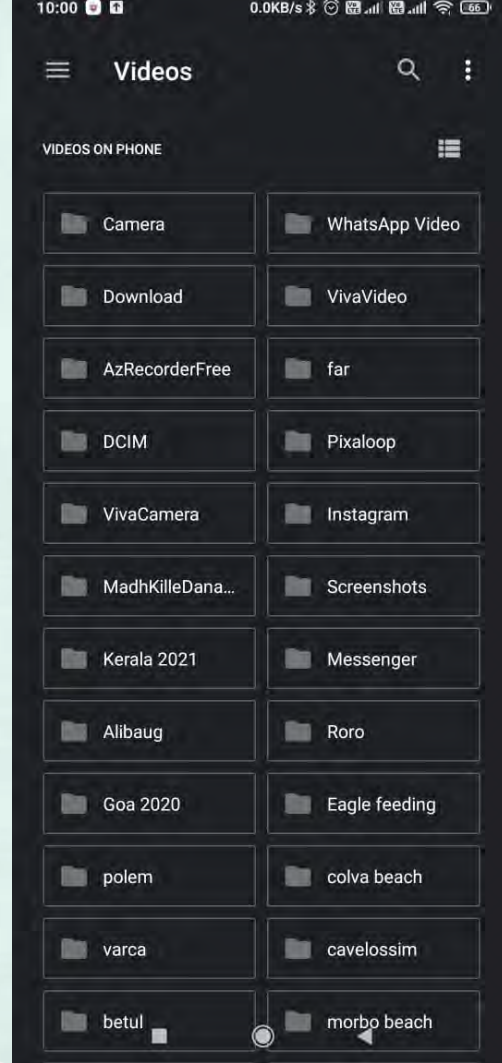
10:00 0.0KB/s 66

Videos

VIDEOS ON PHONE

Camera
WhatsApp Video
Download
VivaVideo
AzRecorderFree
far
DCIM
Pixaloop
VivaCamera
Instagram
MadhKilleDana...
Screenshots
Kerala 2021
Messenger
Alibaug
Roro
Goa 2020
Eagle feeding
polem
colva beach
varca
cavelossim
betul
morbo beach